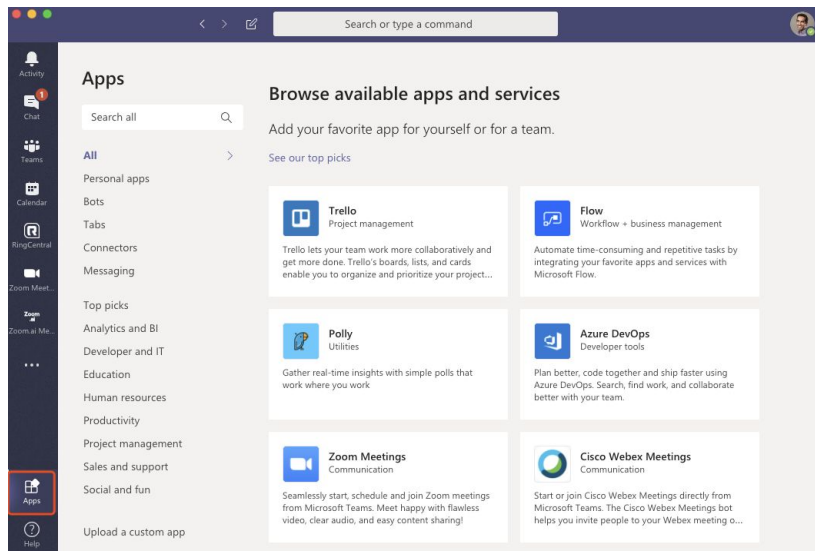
Search or type a command

Activity
1
Chat
Teams
Calendar
RingCentral
Zoom Meet...
Zoom
Zoom.ai Me...
...
Apps
Help

Apps

Search all

All
Personal apps
Bots
Tabs
Connectors
Messaging

Top picks
Analytics and BI
Developer and IT
Education
Human resources
Productivity
Project management
Sales and support
Social and fun

Upload a custom app

Browse available apps and services

Add your favorite app for yourself or for a team.

See our top picks

Trello
Project management
Trello lets your team work more collaboratively and get more done. Trello's boards, lists, and cards enable you to organize and prioritize your project...

Flow
Workflow + business management
Automate time-consuming and repetitive tasks by integrating your favorite apps and services with Microsoft Flow.

Polly
Utilities
Gather real-time insights with simple polls that work where you work

Azure DevOps
Developer tools
Plan better, code together and ship faster using Azure DevOps. Search, find work, and collaborate better with your team.

Zoom Meetings
Communication
Seamlessly start, schedule and join Zoom meetings from Microsoft Teams. Meet happy with flawless video, clear audio, and easy content sharing!

Cisco Webex Meetings
Communication
Start or join Cisco Webex Meetings directly from Microsoft Teams. The Cisco Webex Meetings bot helps you invite people to your Webex meeting o...